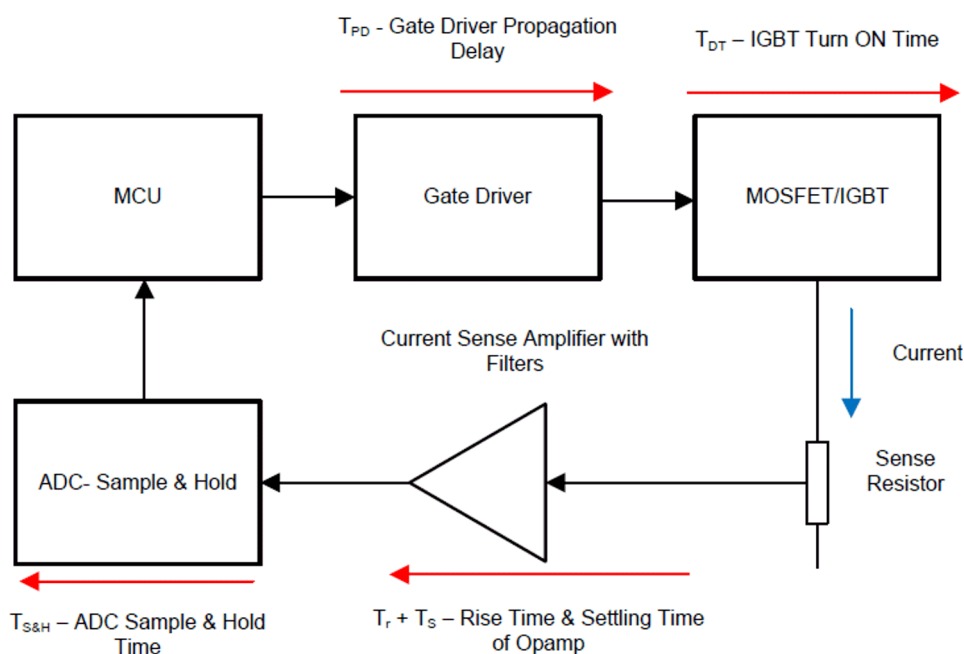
$T_{PD}$ - Gate Driver Propagation Delay

$T_{DT}$ – IGBT Turn ON Time

MCU

Gate Driver

MOSFET/IGBT

Current Sense Amplifier with Filters

Current

Sense Resistor

ADC- Sample & Hold

$T_{S\&H}$ – ADC Sample & Hold Time

$T_r + T_S$ – Rise Time & Settling Time of Opamp